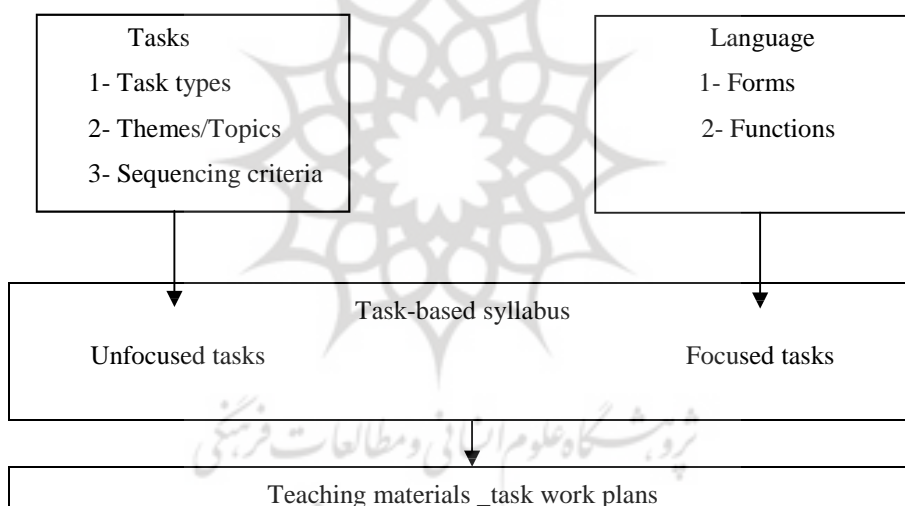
Tasks
1- Task types
2- Themes/Topics
3- Sequencing criteria

Language
1- Forms
2- Functions

Task-based syllabus
Unfocused tasks
Focused tasks

پژوهشگاه علوم انسانی و مطالعات فرهنگی

Teaching materials _task work plans